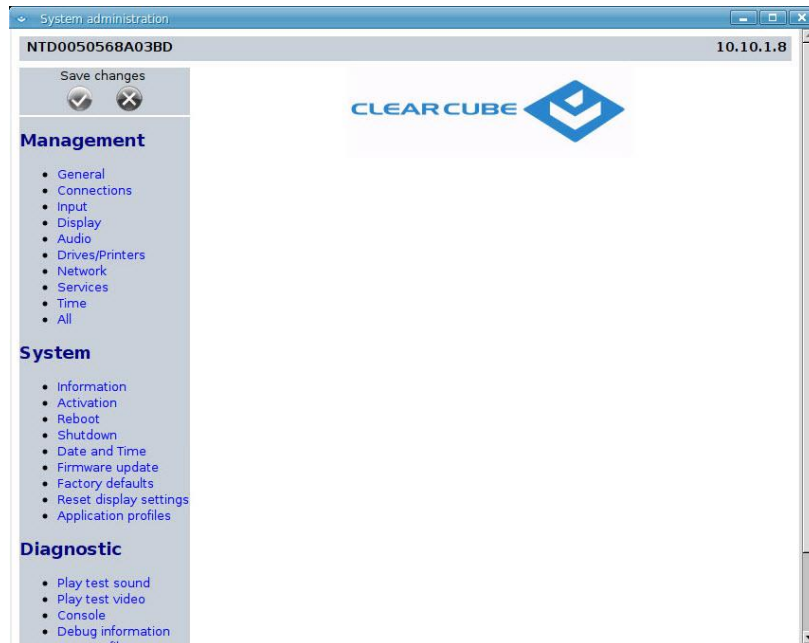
System administration

NTD0050568A03BD

10.10.1.8

Save changes

CLEARCUBE

Management

- General
- Connections
- Input
- Display
- Audio
- Drives/Printers
- Network
- Services
- Time
- All

System

- Information
- Activation
- Reboot
- Shutdown
- Date and Time
- Firmware update
- Factory defaults
- Reset display settings
- Application profiles

Diagnostic

- Play test sound
- Play test video
- Console
- Debug information